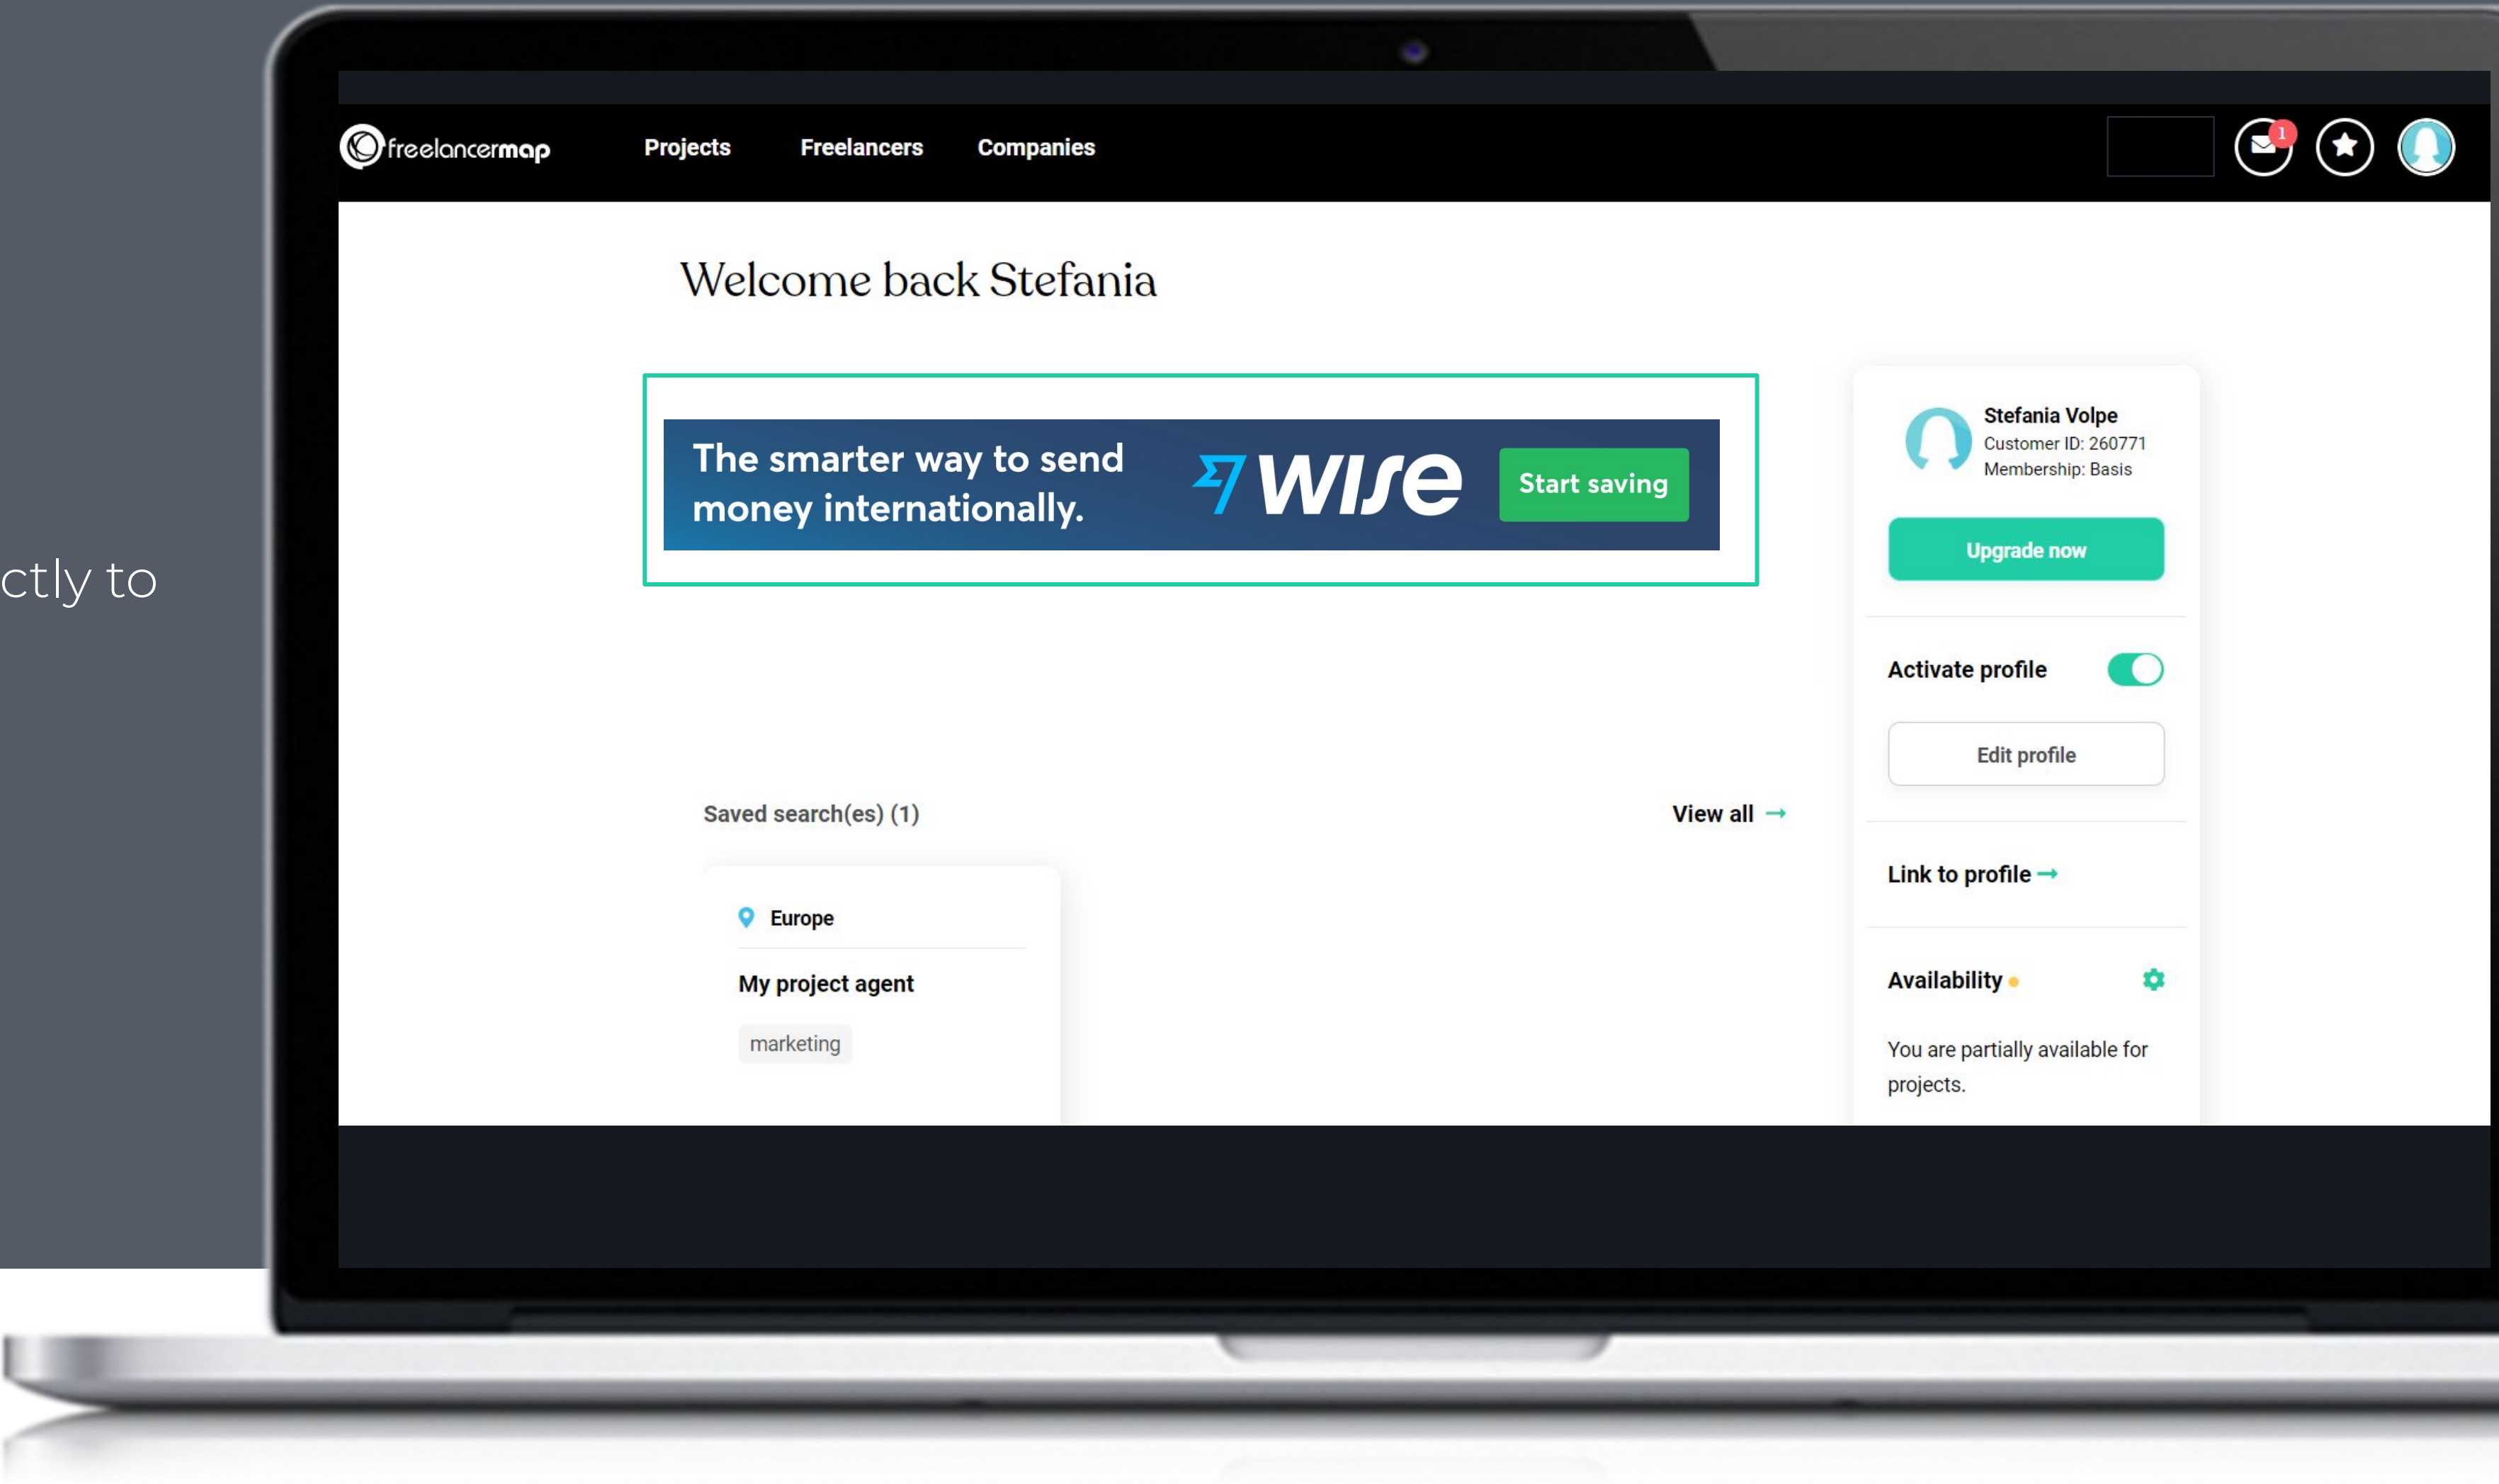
ctly to

freelancermap Projects Freelancers Companies

1

Welcome back Stefania

The smarter way to send money internationally.

wise

Start saving

Stefania Volpe
Customer ID: 260771
Membership: Basis

Upgrade now

Activate profile

Edit profile

Link to profile →

Availability

You are partially available for projects.

Saved search(es) (1)

View all →

Europe

My project agent

marketing